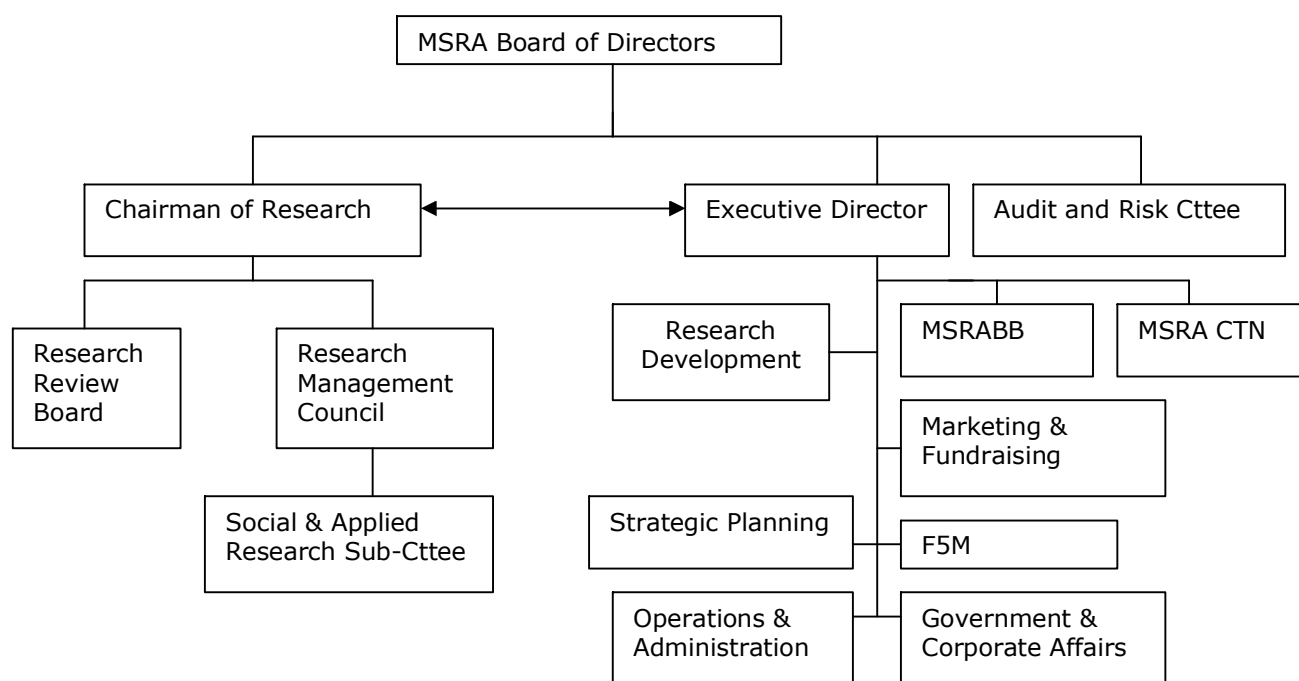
MSRA Board of Directors

Chairman of Research

Executive Director

Audit and Risk Cttee

Research Review Board

Research Management Council

Social & Applied Research Sub-Cttee

Research Development

MSRABB

MSRA CTN

Marketing & Fundraising

Strategic Planning

F5M

Operations & Administration

Government & Corporate Affairs